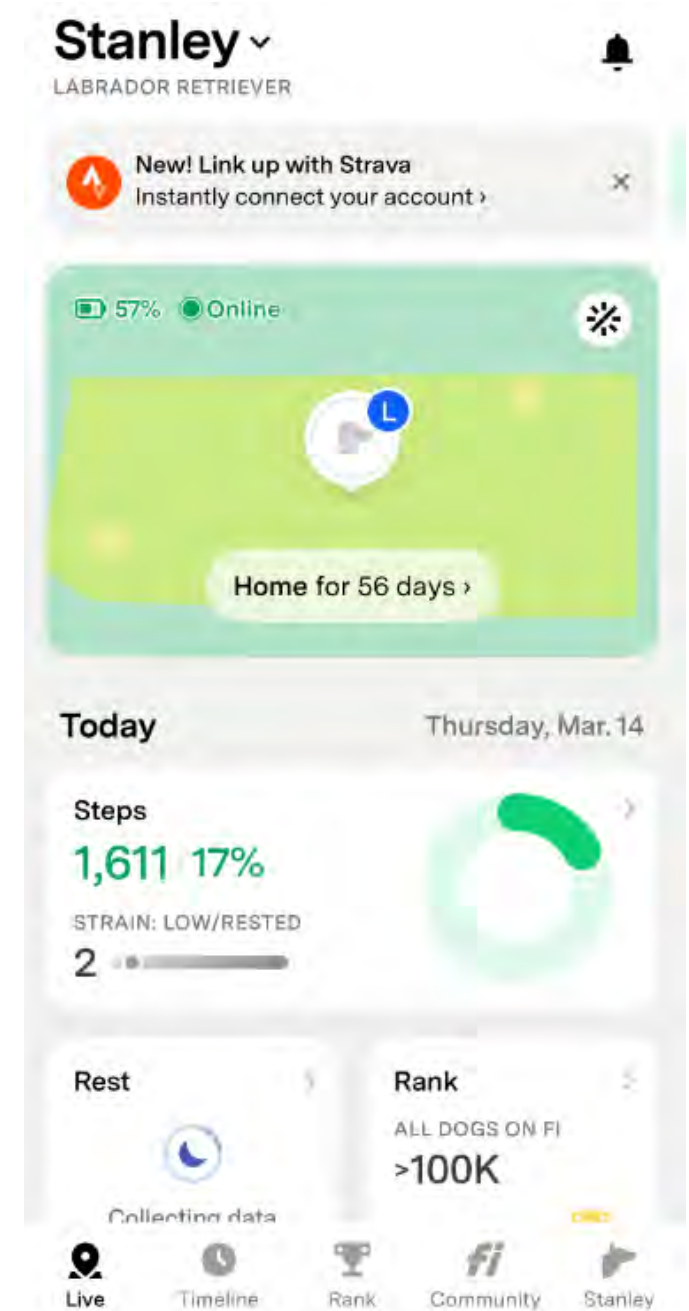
Stanley ˅
LABRADOR RETRIEVER

New! Link up with Strava
Instantly connect your account ›

57% Online

L

Home for 56 days ›

Today
Thursday, Mar. 14

Steps
1,611 17%
STRAIN: LOW/RESTED
2

Rest
Collecting data

Rank
ALL DOGS ON FI
>100K

Live Timeline Rank Community Stanley